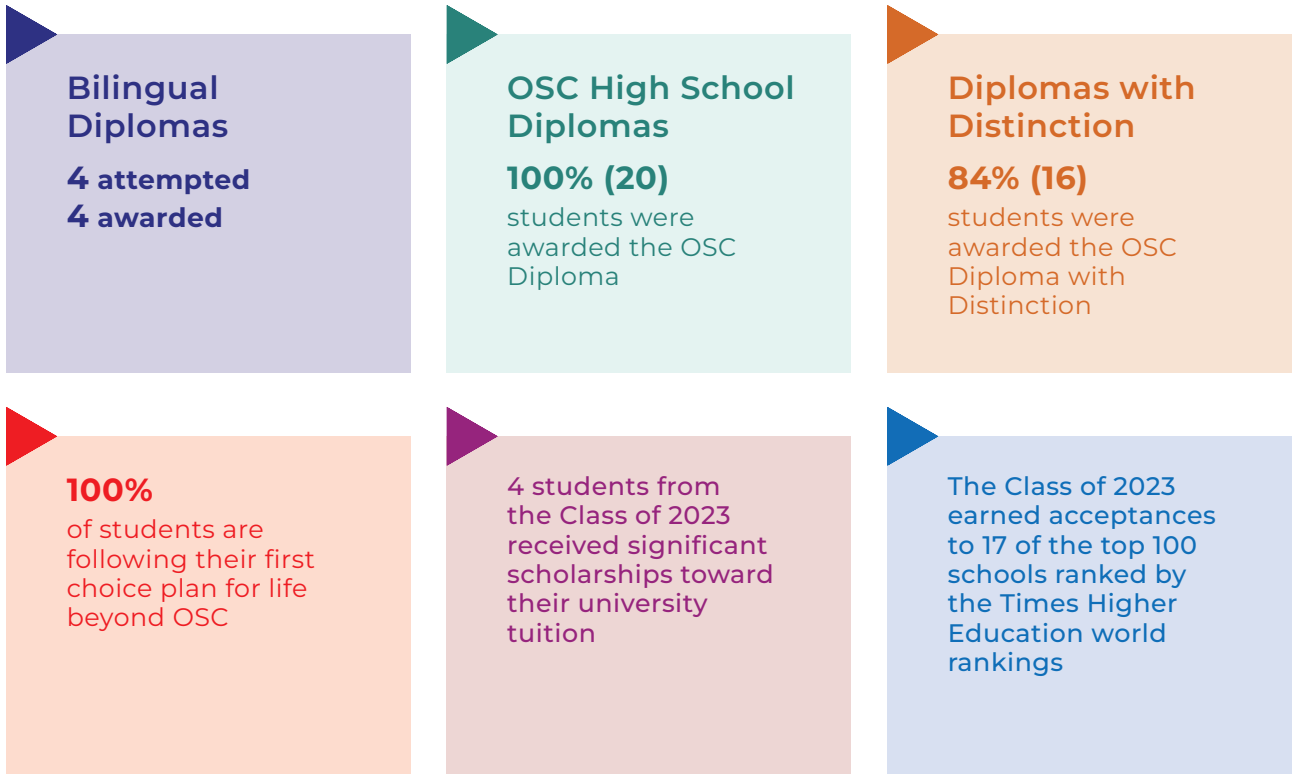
Bilingual Diplomas

4 attempted
4 awarded

OSC High School Diplomas

100% (20)

students were awarded the OSC Diploma

Diplomas with Distinction

84% (16)

students were awarded the OSC Diploma with Distinction

100%

of students are following their first choice plan for life beyond OSC

4 students from the Class of 2023 received significant scholarships toward their university tuition

The Class of 2023 earned acceptances to 17 of the top 100 schools ranked by the Times Higher Education world rankings